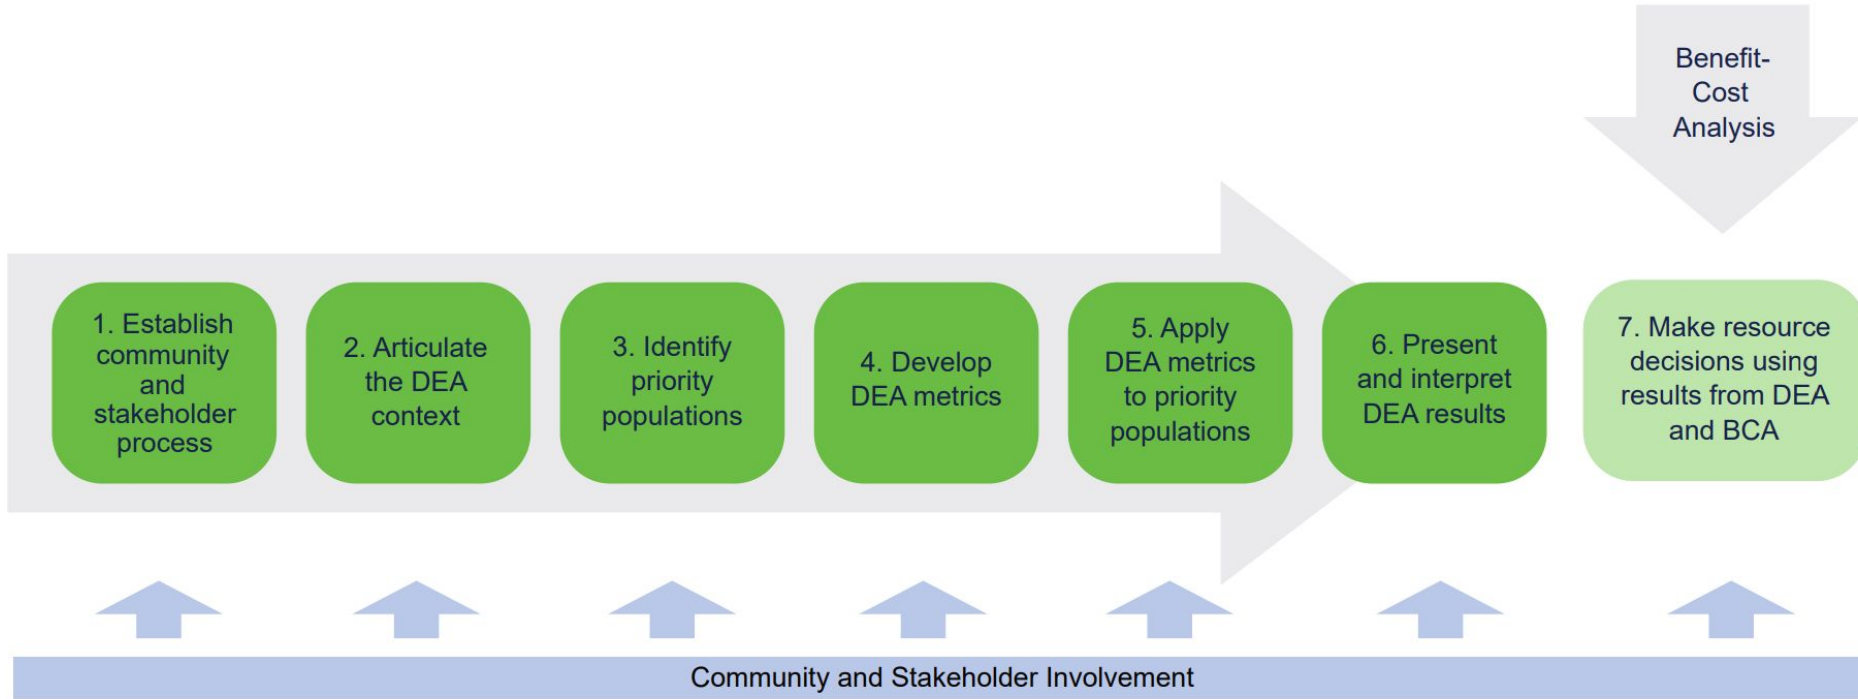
Benefit-Cost Analysis

1. Establish community and stakeholder process

2. Articulate the DEA context

3. Identify priority populations

4. Develop DEA metrics

5. Apply DEA metrics to priority populations

6. Present and interpret DEA results

7. Make resource decisions using results from DEA and BCA

Community and Stakeholder Involvement